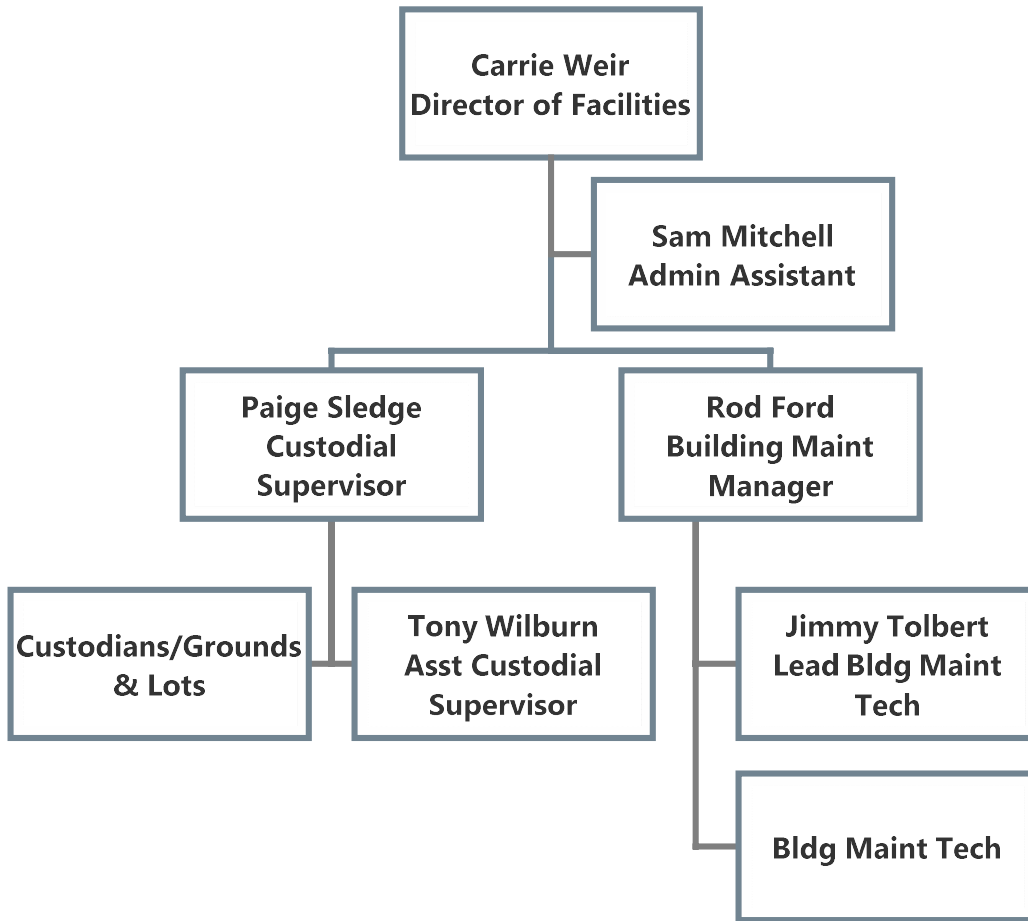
Carrie Weir
Director of Facilities

Sam Mitchell
Admin Assistant

Paige Sledge
Custodial
Supervisor

Rod Ford
Building Maint
Manager

Custodians/Grounds
& Lots

Tony Wilburn
Asst Custodial
Supervisor

Jimmy Tolbert
Lead Bldg Maint
Tech

Bldg Maint Tech